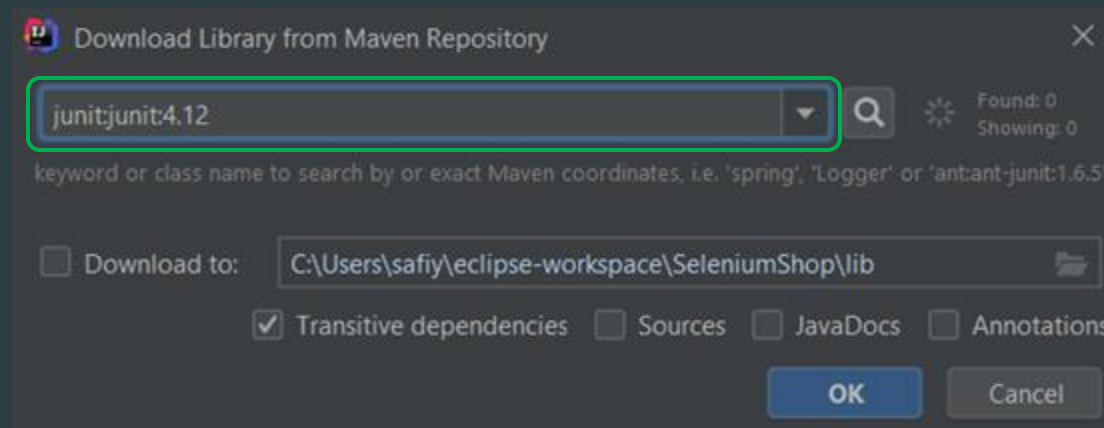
Download Library from Maven Repository

junit:junit:4.12

Found: 0
Showing: 0

keyword or class name to search by or exact Maven coordinates, i.e. 'spring', 'Logger' or 'ant:ant-junit:1.6.5

Download to: C:\Users\safiy\eclipse-workspace\SeleniumShop\lib

Transitive dependencies Sources JavaDocs Annotations

OK Cancel